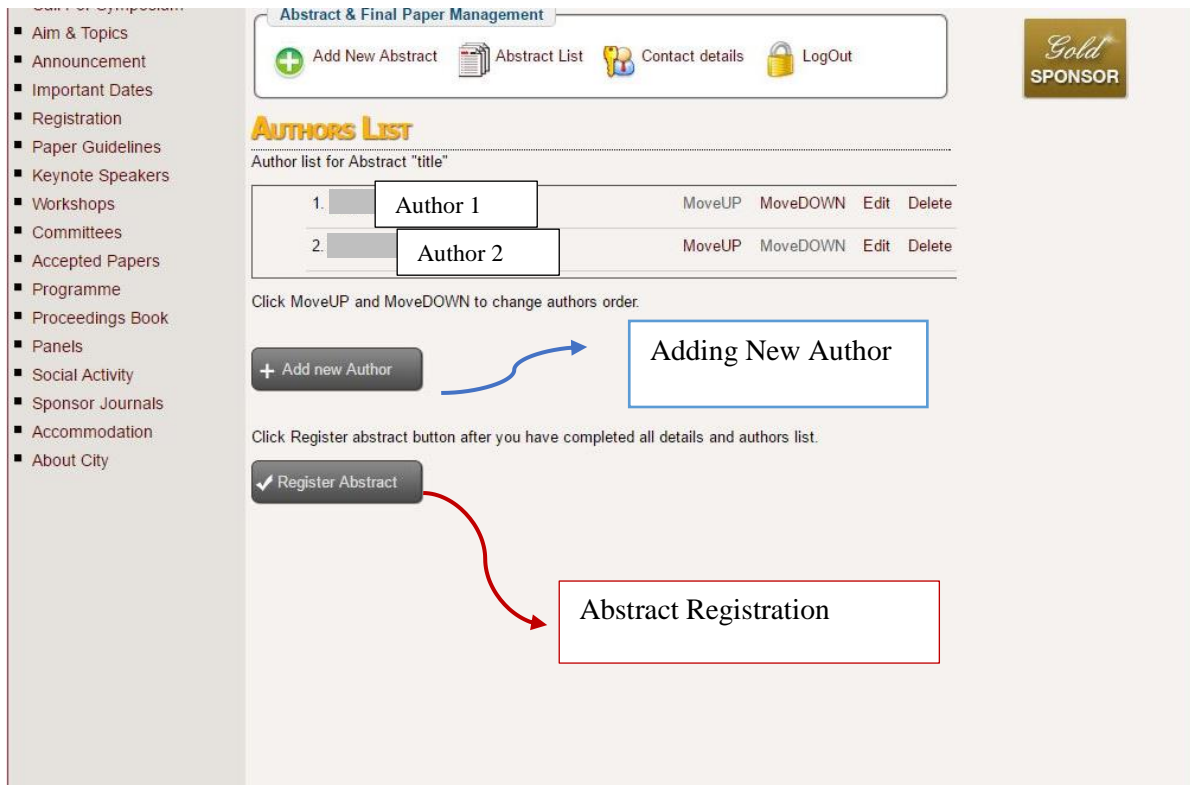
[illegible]
- Aim & Topics
- Announcement
- Important Dates
- Registration
- Paper Guidelines
- Keynote Speakers
- Workshops
- Committees
- Accepted Papers
- Programme
- Proceedings Book
- Panels
- Social Activity
- Sponsor Journals
- Accommodation
- About City

Abstract & Final Paper Management

Add New Abstract  Abstract List  Contact details  LogOut

Gold SPONSOR

AUTHORS LIST

Author list for Abstract "title"

| | | | | |
|---|---|---|---|---|
| 1. Author 1 | MoveUP | MoveDOWN | Edit | Delete |
| 2. Author 2 | MoveUP | MoveDOWN | Edit | Delete |

Click MoveUP and MoveDOWN to change authors order.

+ Add new Author

Adding New Author

Click Register abstract button after you have completed all details and authors list.

✔ Register Abstract

Abstract Registration